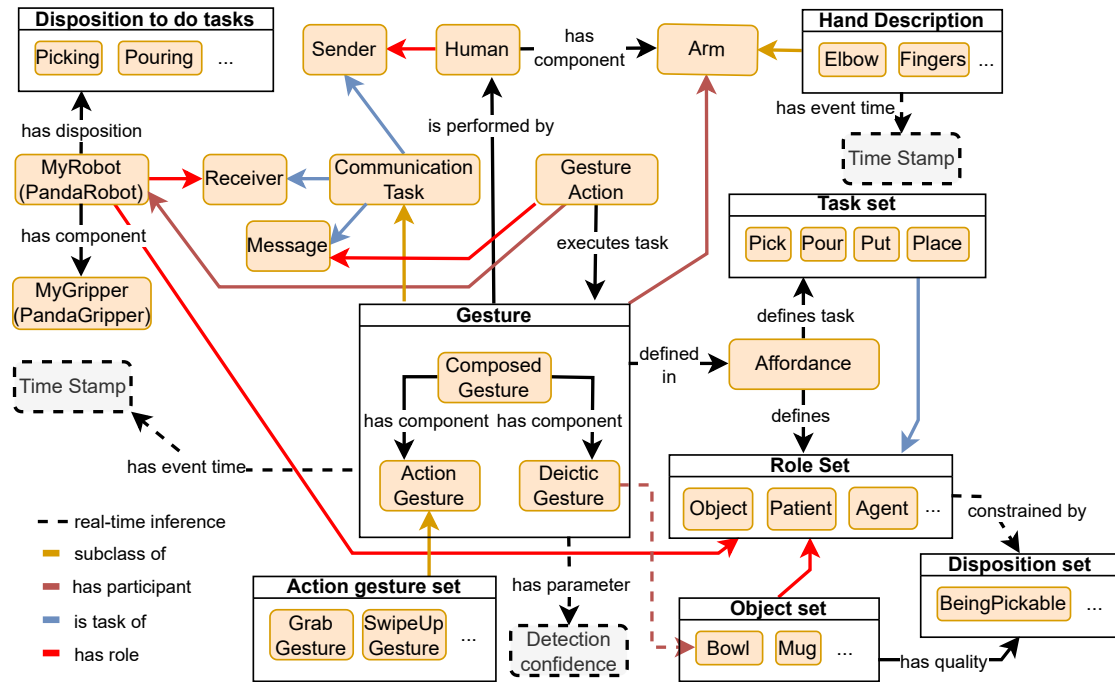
Disposition to do tasks

Picking

Pouring

...

Sender

Human

has component

Arm

Hand Description

Elbow

Fingers

...

has event time

Time Stamp

has disposition

is performed by

MyRobot (PandaRobot)

Receiver

Communication Task

Gesture Action

Task set

Pick

Pour

Put

Place

has component

Message

executes task

MyGripper (PandaGripper)

Gesture

defines task

Time Stamp

Composed Gesture

defined in

Affordance

has component

has component

defines

has event time

Action Gesture

Deictic Gesture

Role Set

Object

Patient

Agent

...

real-time inference

constrained by

subclass of

Action gesture set

has parameter

Disposition set

has participant

BeingPickable

...

is task of

Grab Gesture

SwipeUp Gesture

...

Detection confidence

Object set

has role

Bowl

Mug

...

has quality